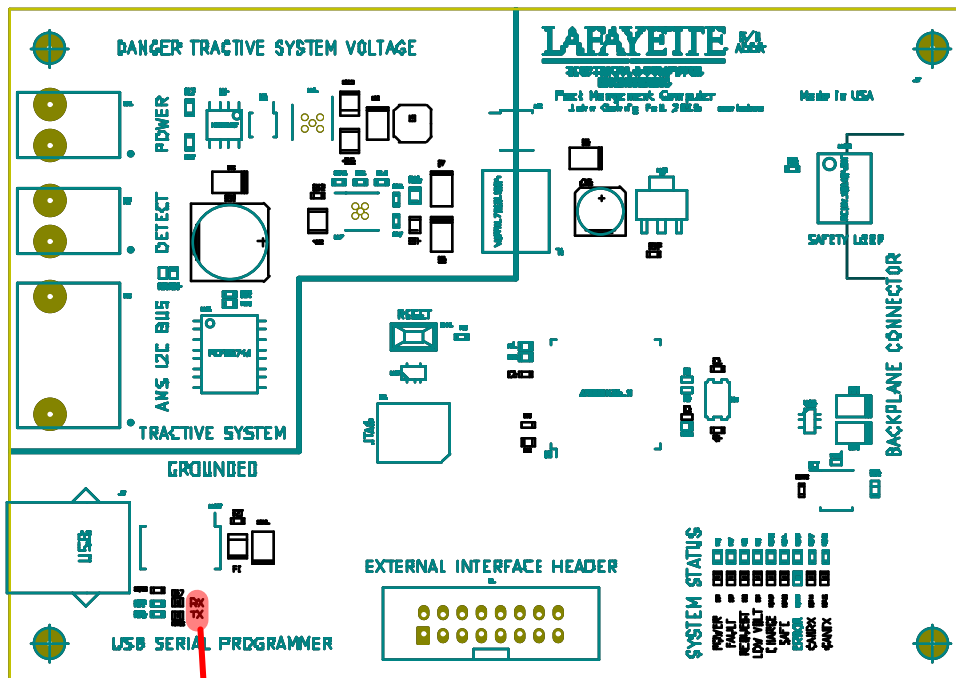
DANGER TRACTIVE SYSTEM VOLTAGE

LAFAYETTE

Pack Management Computer

Made in USA

POWER

DETECT

AMS I2C BUS

TRACTIVE SYSTEM

GROUNDED

SAFETY LOOP

BACKPLANE CONNECTOR

RESET

JTAG

USB

RX
TX

USB SERIAL PROGRAMMER

EXTERNAL INTERFACE HEADER

SYSTEM STATUS

POWER
FAULT
REDUNDANT
LOW VOLT
CHARGE
SAFE
ERROR
CANRX
CANTX